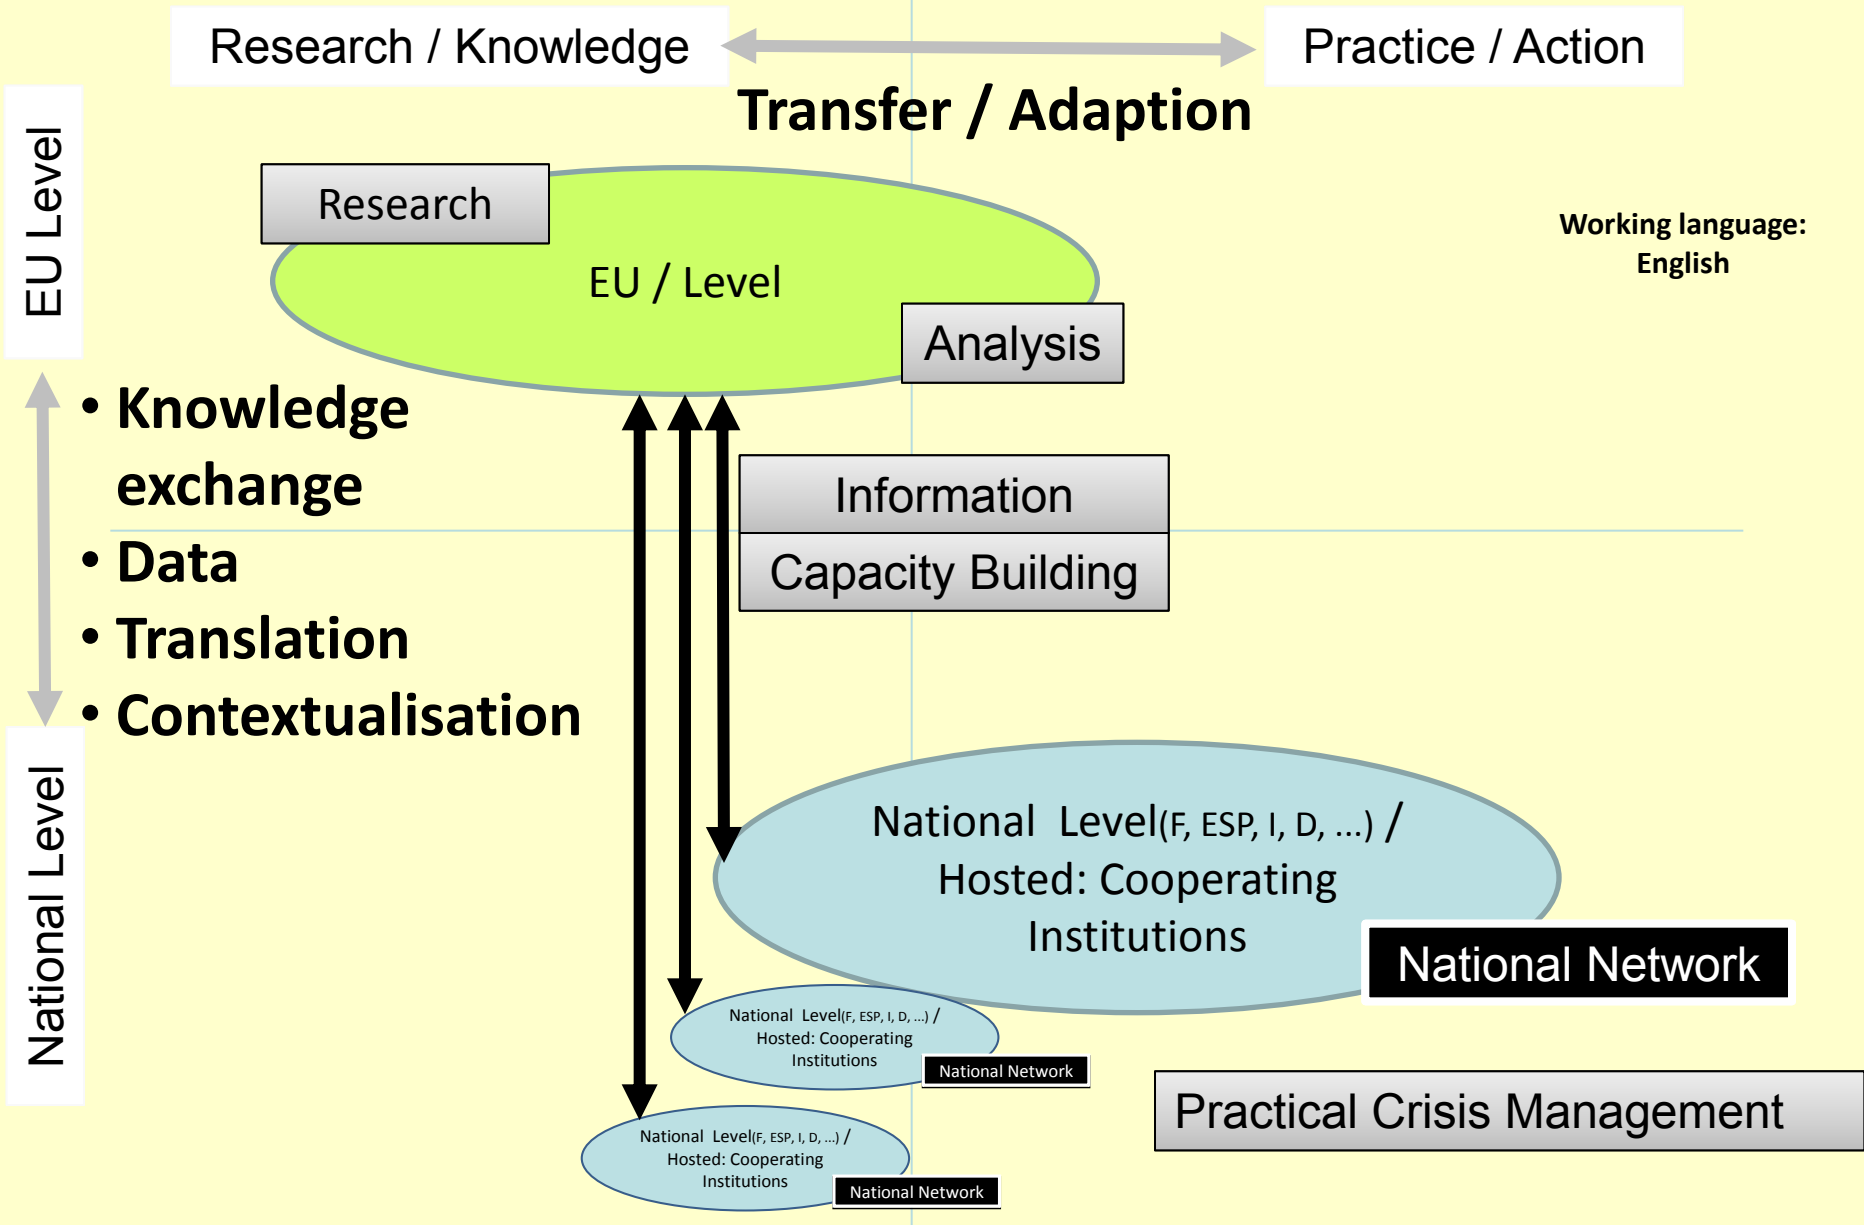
Research / Knowledge

Practice / Action

Transfer / Adaption

EU Level

Research

EU / Level

Analysis

Working language: English

• Knowledge exchange
• Data
• Translation
• Contextualisation

Information

Capacity Building

National Level

National Level(F, ESP, I, D, ...) / Hosted: Cooperating Institutions

National Network

National Level(F, ESP, I, D, ...) / Hosted: Cooperating Institutions

National Network

Practical Crisis Management

National Level(F, ESP, I, D, ...) / Hosted: Cooperating Institutions

National Network